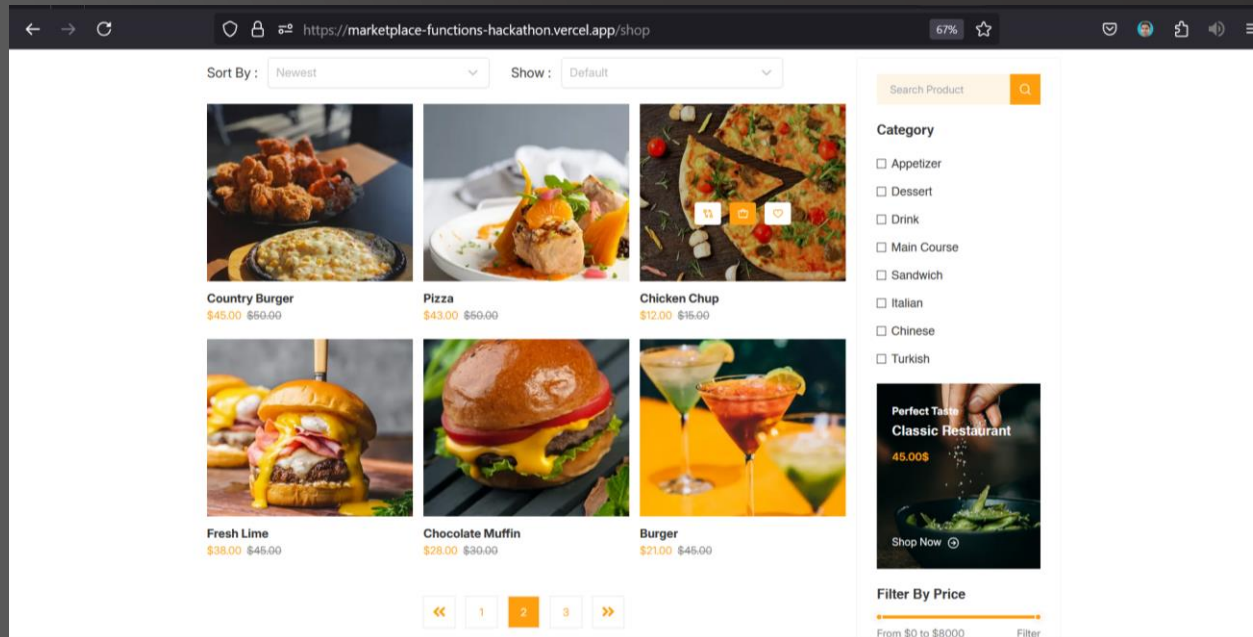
https://marketplace-functions-hackathon.vercel.app/shop

67%

Sort By : Newest

Show : Default

Search Product

Category

☐ Appetizer
☐ Dessert
☐ Drink
☐ Main Course
☐ Sandwich
☐ Italian
☐ Chinese
☐ Turkish

Perfect Taste
Classic Restaurant
45.00$
Shop Now

Filter By Price
From $0 to $8000 Filter

Country Burger
$45.00 $50.00

Pizza
$43.00 $50.00

Chicken Chup
$12.00 $15.00

Fresh Lime
$38.00 $45.00

Chocolate Muffin
$28.00 $30.00

Burger
$21.00 $45.00

« 1 2 3 »